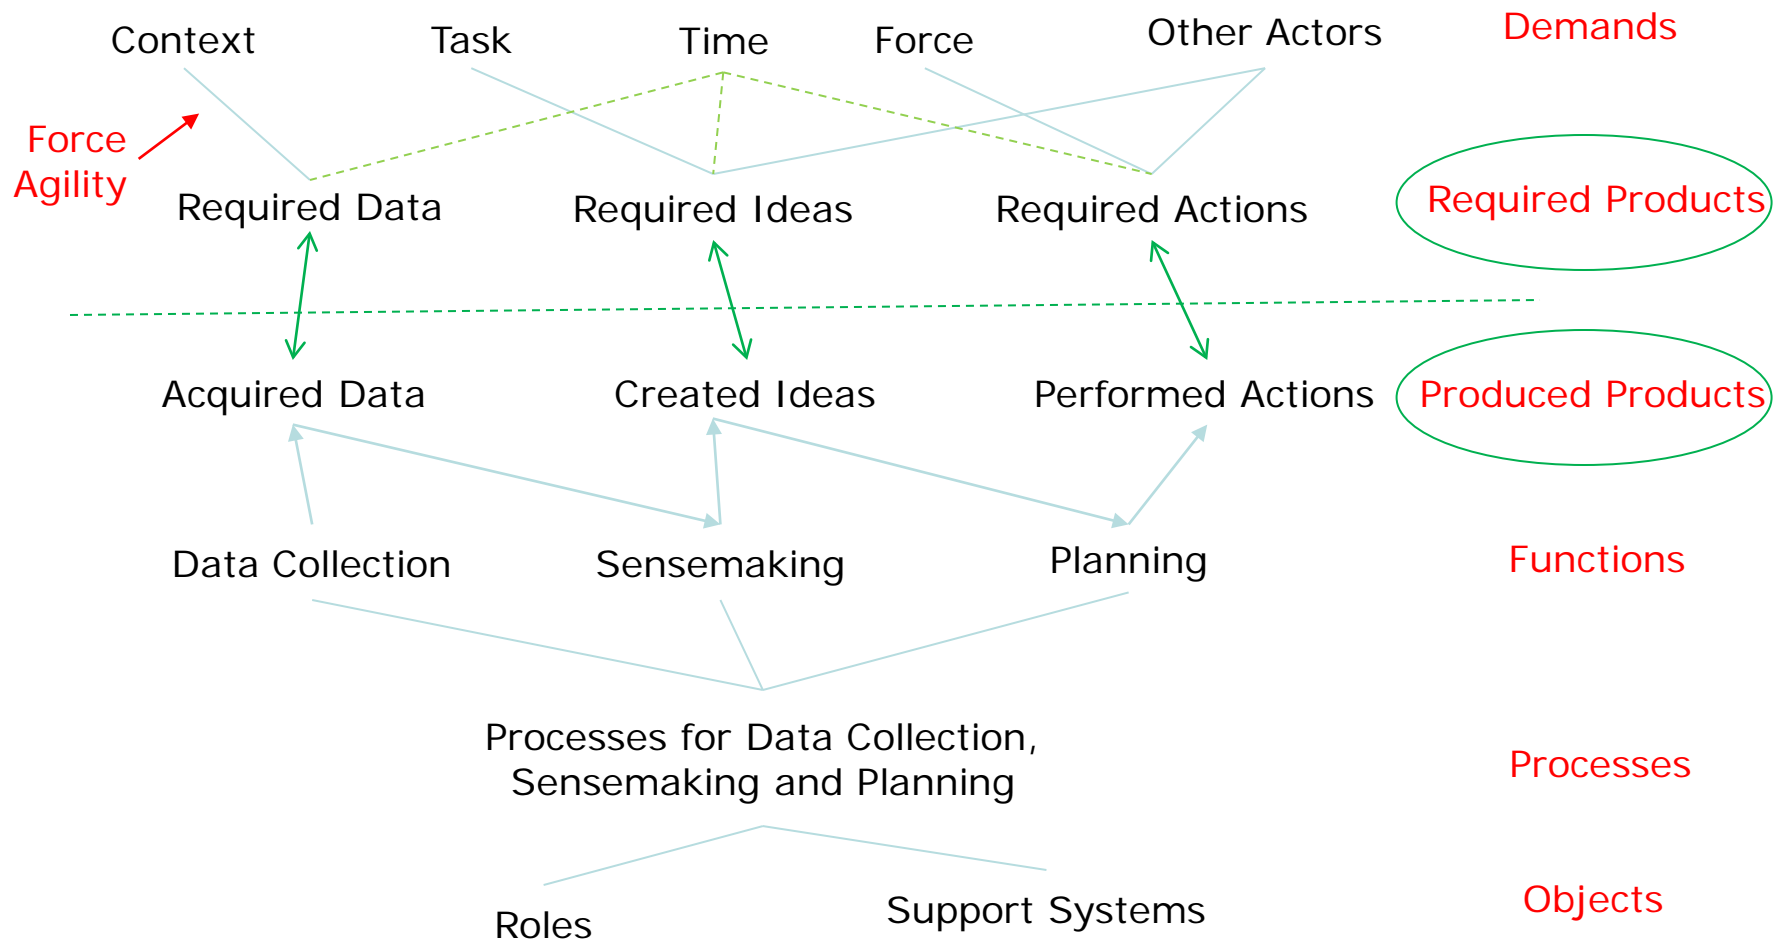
Context Task Time Force Other Actors

Demands

Force Agility

Required Data Required Ideas Required Actions

Required Products

Acquired Data Created Ideas Performed Actions

Produced Products

Data Collection Sensemaking Planning

Functions

Processes for Data Collection, Sensemaking and Planning

Processes

Roles Support Systems

Objects